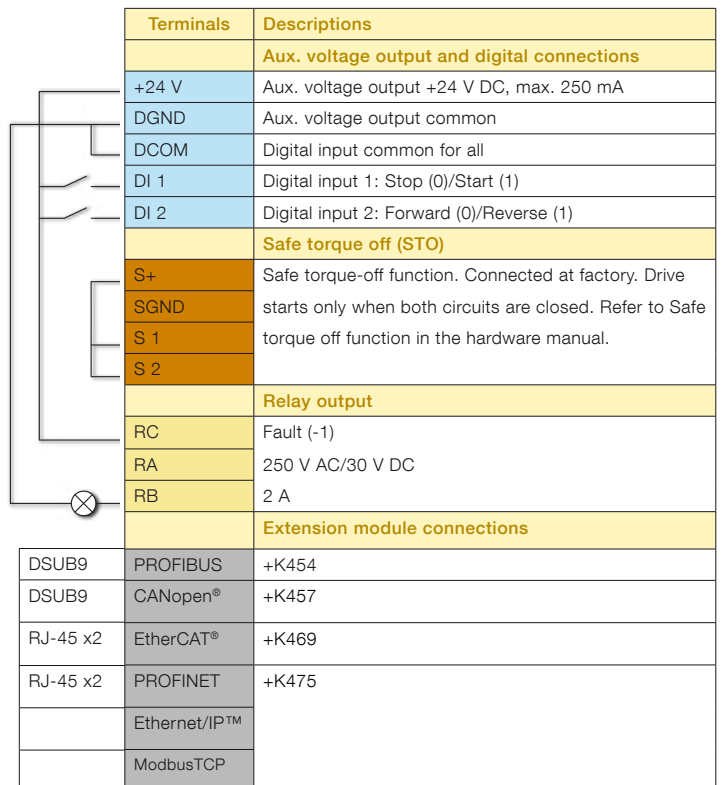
| | Terminals | Descriptions |
|---|---|---|
| | | Aux. voltage output and digital connections |
| | +24 V | Aux. voltage output +24 V DC, max. 250 mA |
| | DGND | Aux. voltage output common |
| | DCOM | Digital input common for all |
| | DI 1 | Digital input 1: Stop (0)/Start (1) |
| | DI 2 | Digital input 2: Forward (0)/Reverse (1) |
| | | Safe torque off (STO) |
| | S+ | Safe torque-off function. Connected at factory. Drive starts only when both circuits are closed. Refer to Safe torque off function in the hardware manual. |
| | SGND | |
| | S 1 | |
| | S 2 | |
| | | Relay output |
| | RC | Fault (-1) |
| | RA | 250 V AC/30 V DC |
| | RB | 2 A |
| | | Extension module connections |
| DSUB9 | PROFIBUS | +K454 |
| DSUB9 | CANopen® | +K457 |
| RJ-45 x2 | EtherCAT® | +K469 |
| RJ-45 x2 | PROFINET | +K475 |
| | Ethernet/IP™ | |
| | ModbusTCP | |